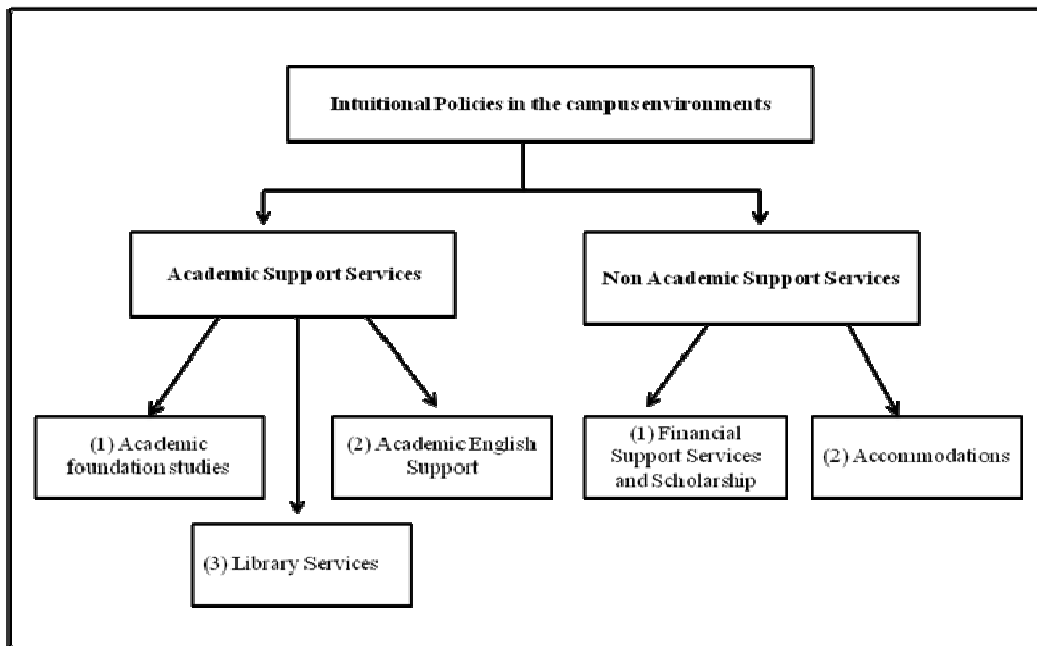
Intuitional Policies in the campus environments

Academic Support Services

Non Academic Support Services

(1) Academic foundation studies

(2) Academic English Support

(3) Library Services

(1) Financial Support Services and Scholarship

(2) Accommodations